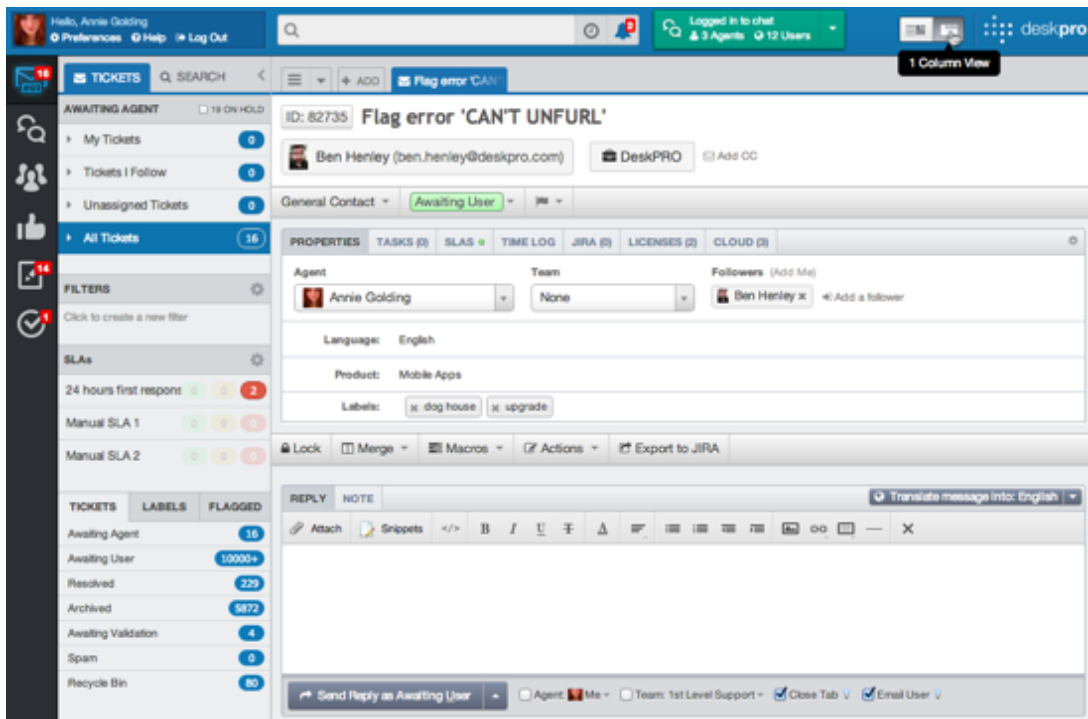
Hello, Annie Golding
Preferences Help Log Out

Logged in to chat
3 Agents 12 Users

deskpro

1 Column View

16
14
1

TICKETS SEARCH

AWAITING AGENT 19 ON HOLD
My Tickets 0
Tickets I Follow 0
Unassigned Tickets 0
All Tickets 16

FILTERS
Click to create a new filter

SLAs
24 hours first respons 0 0 2
Manual SLA 1 0 0 0
Manual SLA 2 0 0 0

| TICKETS | LABELS | FLAGGED |
|---|---|---|

Awaiting Agent 16
Awaiting User 10000+
Resolved 229
Archived 5872
Awaiting Validation 4
Spam 0
Recycle Bin 80

+ ADD Flag error 'CAN'

ID: 82735 Flag error 'CAN'T UNFURL'

Ben Henley (ben.henley@deskpro.com) DeskPRO Add CC

General Contact Awaiting User

PROPERTIES TASKS (0) SLAS TIME LOG JIRA (0) LICENSES (2) CLOUD (3)

Agent
Annie Golding
Team
None
Followers (Add Me)
Ben Henley × Add a follower

Language: English
Product: Mobile Apps
Labels: × dog house × upgrade

Lock Merge Macros Actions Export to JIRA

REPLY NOTE
Translate message into: English

Attach Snippets </> B I U T A

Send Reply as Awaiting User
Agent: Me Team: 1st Level Support Close Tab Email User